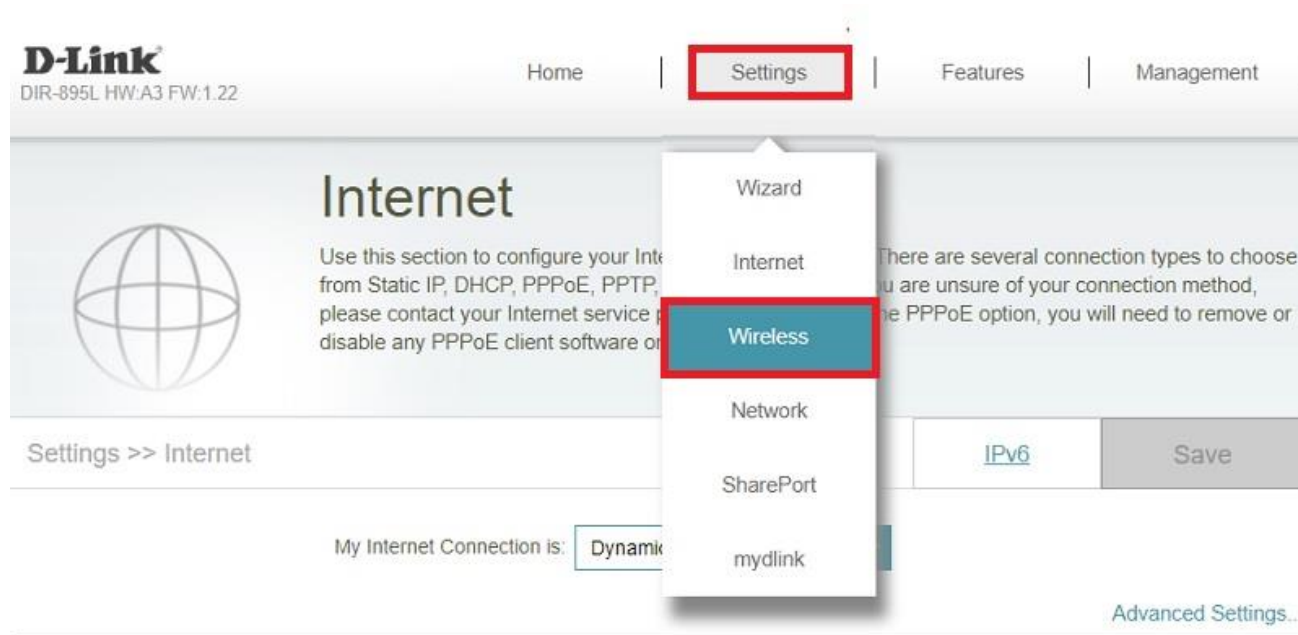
D-Link
DIR-895L HW:A3 FW:1.22

Home | Settings | Features | Management

Wizard
Internet
Wireless
Network
SharePort
mydlink

Internet

Use this section to configure your Inte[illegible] There are several connection types to choose from Static IP, DHCP, PPPoE, PPTP, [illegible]u are unsure of your connection method, please contact your Internet service p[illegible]ne PPPoE option, you will need to remove or disable any PPPoE client software or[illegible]

Settings >> Internet

IPv6

Save

My Internet Connection is: Dynami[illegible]

Advanced Settings..